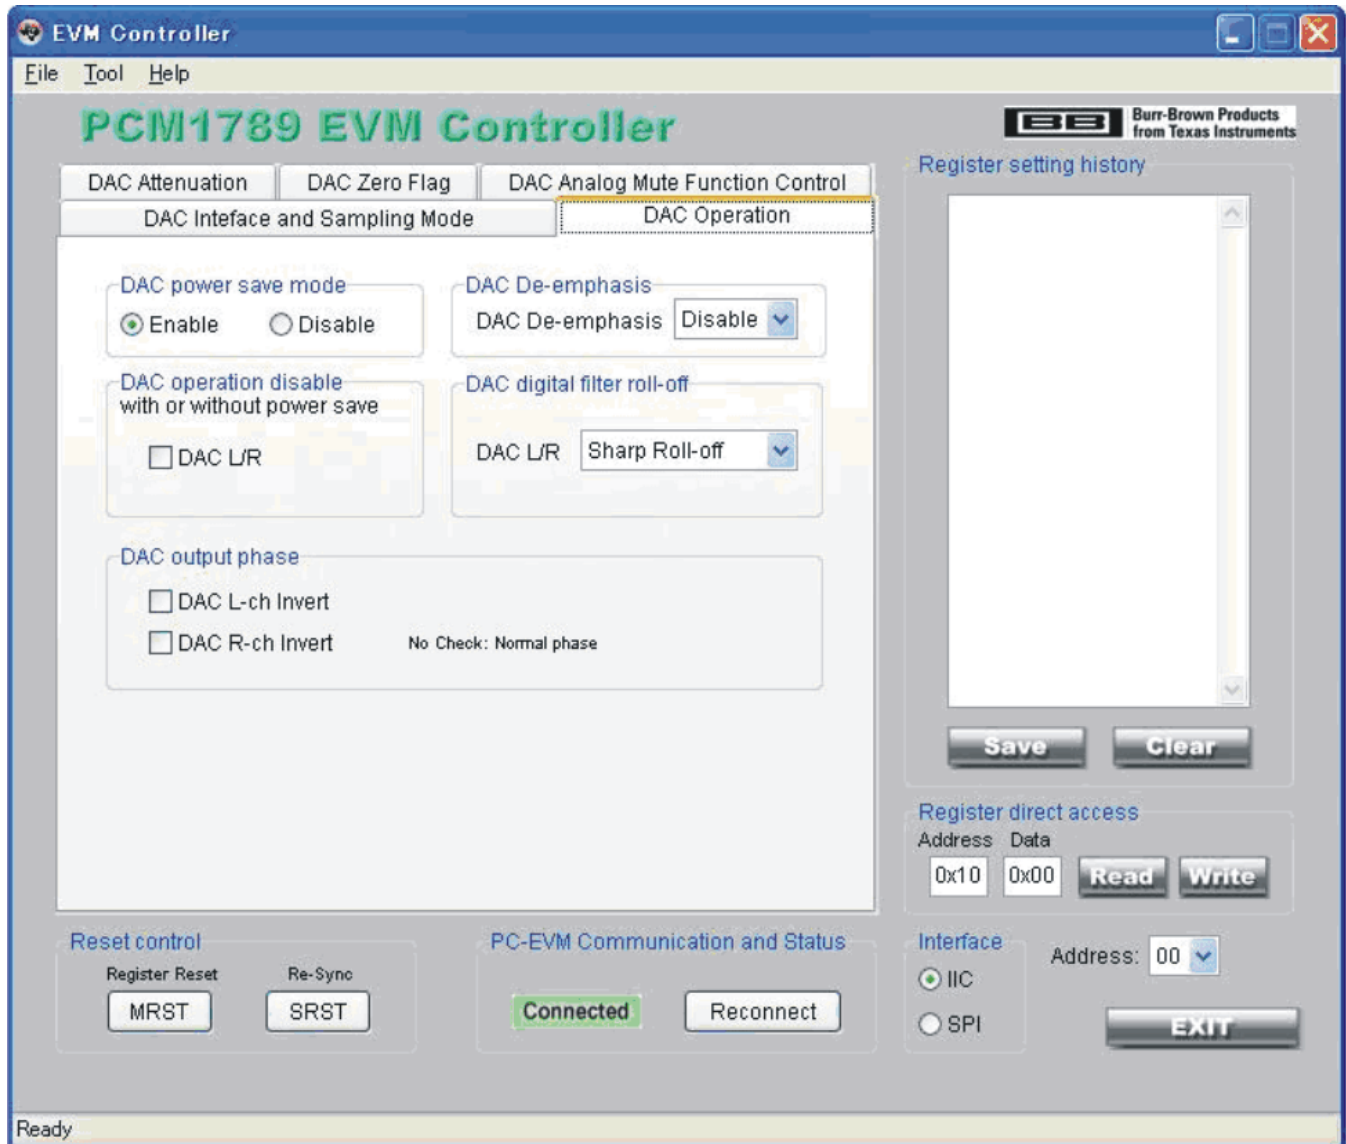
EVM Controller

File Tool Help

PCM1789 EVM Controller

BB Burr-Brown Products from Texas Instruments

DAC Attenuation | DAC Zero Flag | DAC Analog Mute Function Control
DAC Inteface and Sampling Mode | DAC Operation

DAC power save mode
Enable Disable

DAC De-emphasis
DAC De-emphasis Disable

DAC operation disable with or without power save
DAC L/R

DAC digital filter roll-off
DAC L/R Sharp Roll-off

DAC output phase
DAC L-ch Invert
DAC R-ch Invert
No Check: Normal phase

Register setting history

Save Clear

Register direct access
Address Data
0x10 0x00 Read Write

Reset control
Register Reset Re-Sync
MRST SRST

PC-EVM Communication and Status
Connected Reconnect

Interface
IIC
SPI

Address: 00

EXIT

Ready